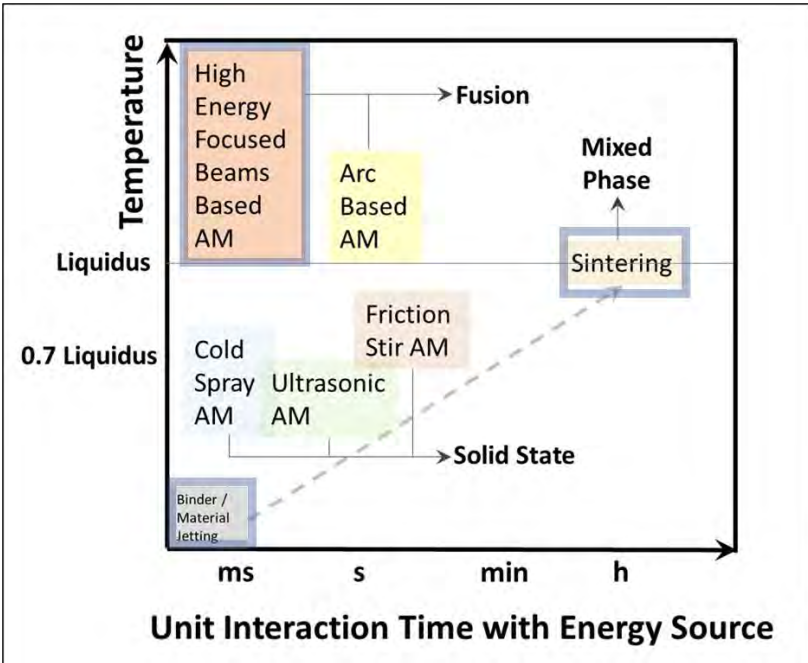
Temperature

High Energy Focused Beams Based AM

Fusion

Arc Based AM

Mixed Phase

Liquidus

Sintering

Friction Stir AM

0.7 Liquidus

Cold Spray AM

Ultrasonic AM

Solid State

Binder / Material Jetting

ms

s

min

h

Unit Interaction Time with Energy Source